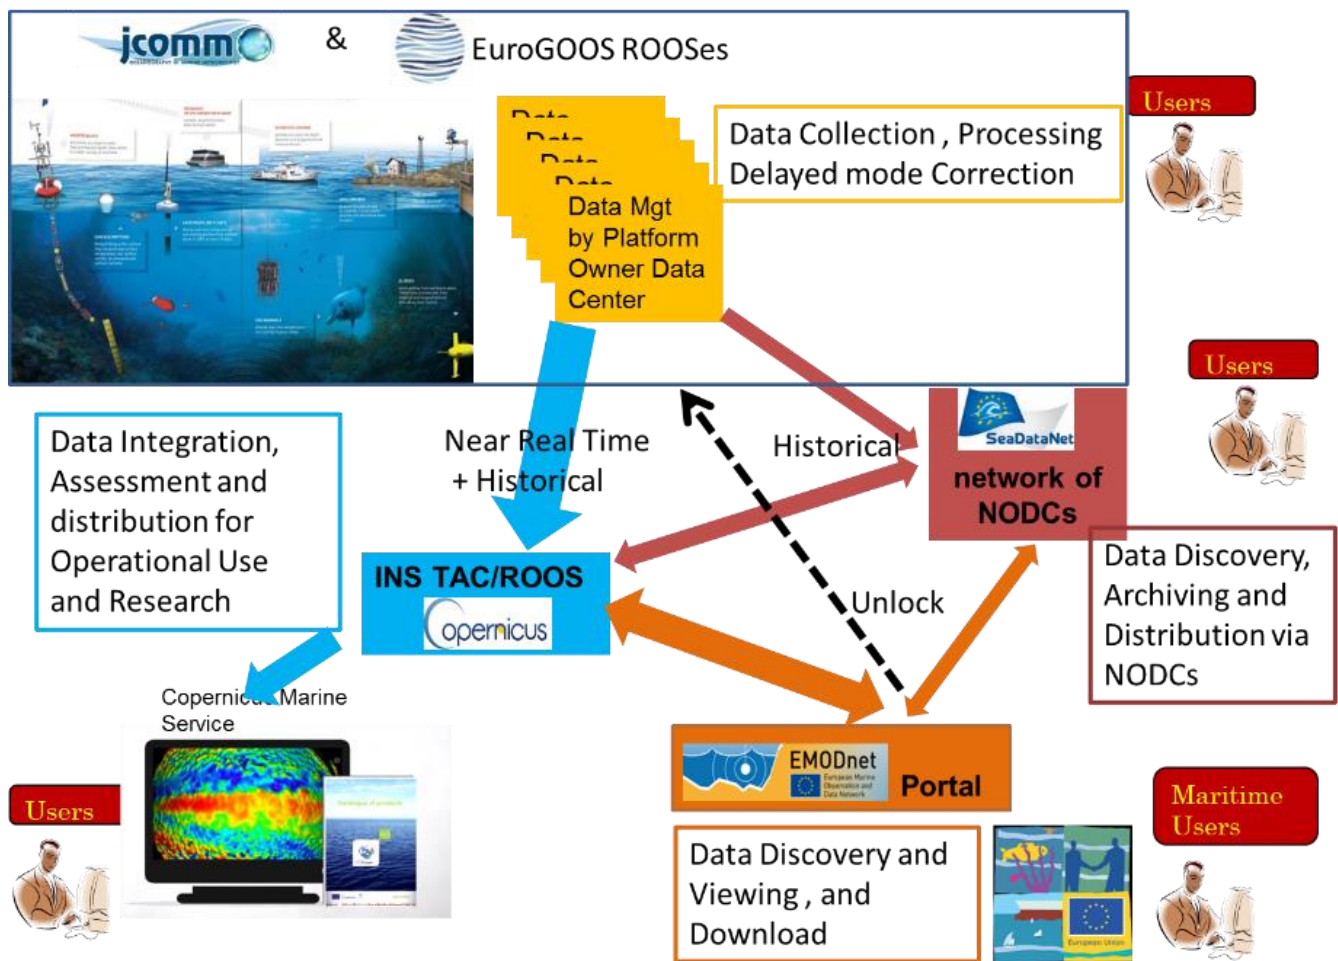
jcomm & EuroGOOS ROOSes

Users

Data Mgt by Platform Owner Data Center

Data Collection , Processing Delayed mode Correction

Users

SeaDataNet

network of NODCs

Data Integration, Assessment and distribution for Operational Use and Research

Near Real Time + Historical

Historical

INS TAC/ROOS

opernicus

Unlock

Data Discovery, Archiving and Distribution via NODCs

Copernicus Marine Service

Users

EMODnet Portal

Maritime Users

Data Discovery and Viewing , and Download